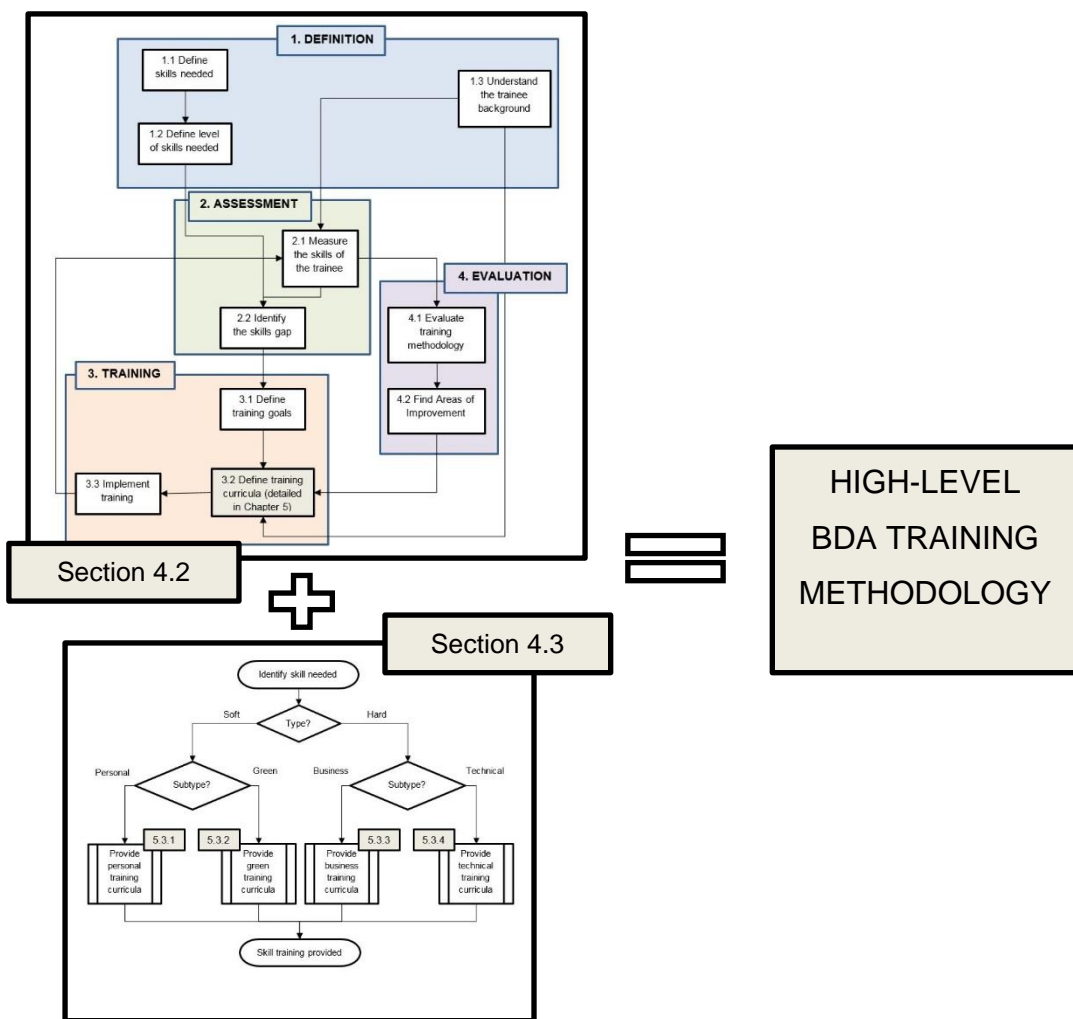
1. DEFINITION

1.1 Define skills needed

1.2 Define level of skills needed

1.3 Understand the trainee background

2. ASSESSMENT

2.1 Measure the skills of the trainee

2.2 Identify the skills gap

4. EVALUATION

4.1 Evaluate training methodology

4.2 Find Areas of Improvement

3. TRAINING

3.1 Define training goals

3.2 Define training curricula (detailed in Chapter 5)

3.3 Implement training

Section 4.2

HIGH-LEVEL BDA TRAINING METHODOLOGY

Section 4.3

Identify skill needed

Type?

Soft

Hard

Personal

Subtype?

Green

Business

Subtype?

Technical

5.3.1

Provide personal training curricula

5.3.2

Provide green training curricula

5.3.3

Provide business training curricula

5.3.4

Provide technical training curricula

Skill training provided